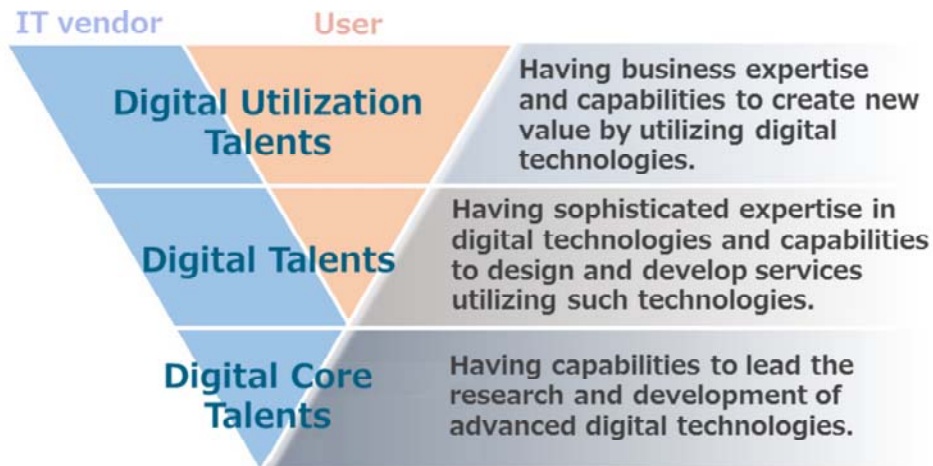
IT vendor User

Digital Utilization Talents

Having business expertise and capabilities to create new value by utilizing digital technologies.

Digital Talents

Having sophisticated expertise in digital technologies and capabilities to design and develop services utilizing such technologies.

Digital Core Talents

Having capabilities to lead the research and development of advanced digital technologies.